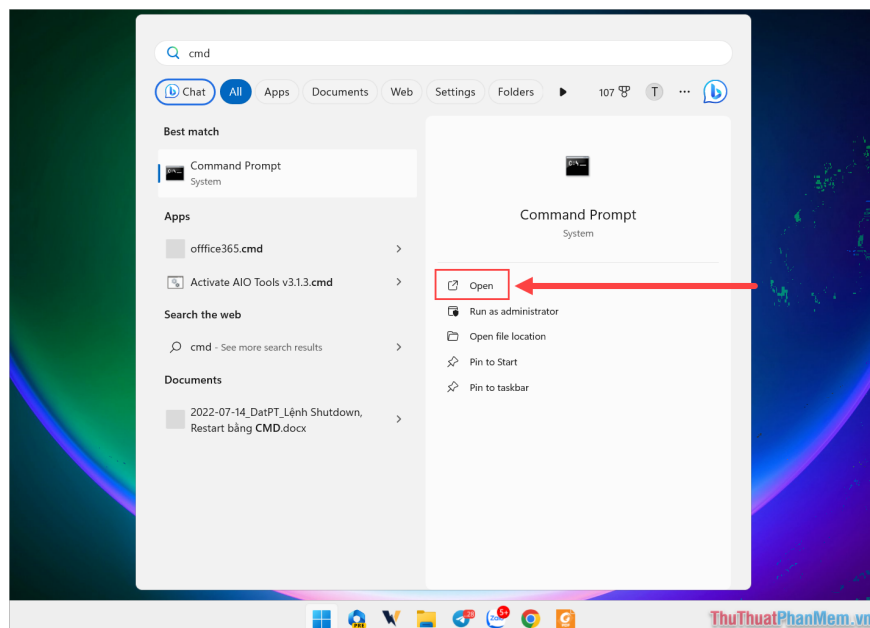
cmd

Chat All Apps Documents Web Settings Folders 107 T

Best match

Command Prompt
System

Apps

offfice365.cmd

Activate AIO Tools v3.1.3.cmd

Search the web

cmd - See more search results

Documents

2022-07-14_DatPT_Lệnh Shutdown, Restart bằng CMD.docx

Command Prompt
System

Open

Run as administrator

Open file location

Pin to Start

Pin to taskbar

ThuThuatPhanMem.vn